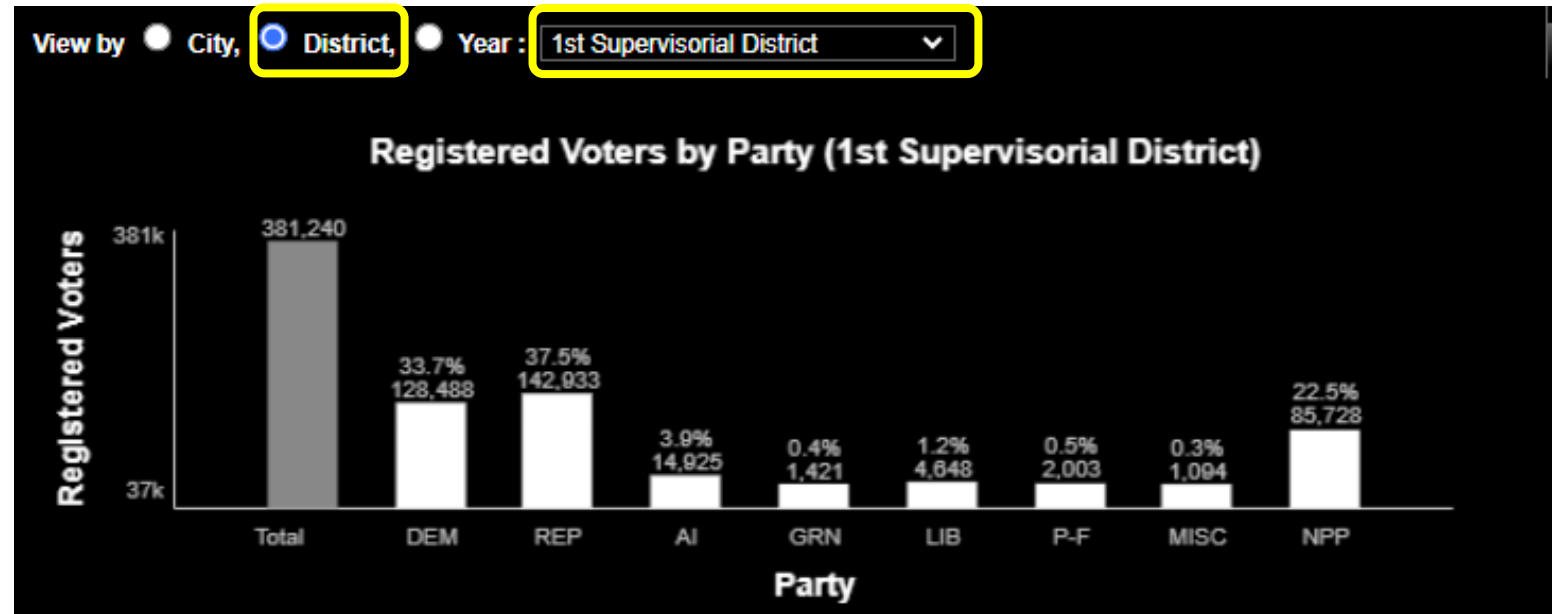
View by City, District, Year : 1st Supervisorial District

Registered Voters by Party (1st Supervisorial District)

Registered Voters

381k

37k

381,240

33.7%
128,488

37.5%
142,933

3.9%
14,925

0.4%
1,421

1.2%
4,648

0.5%
2,003

0.3%
1,094

22.5%
85,728

Total DEM REP AI GRN LIB P-F MISC NPP

Party